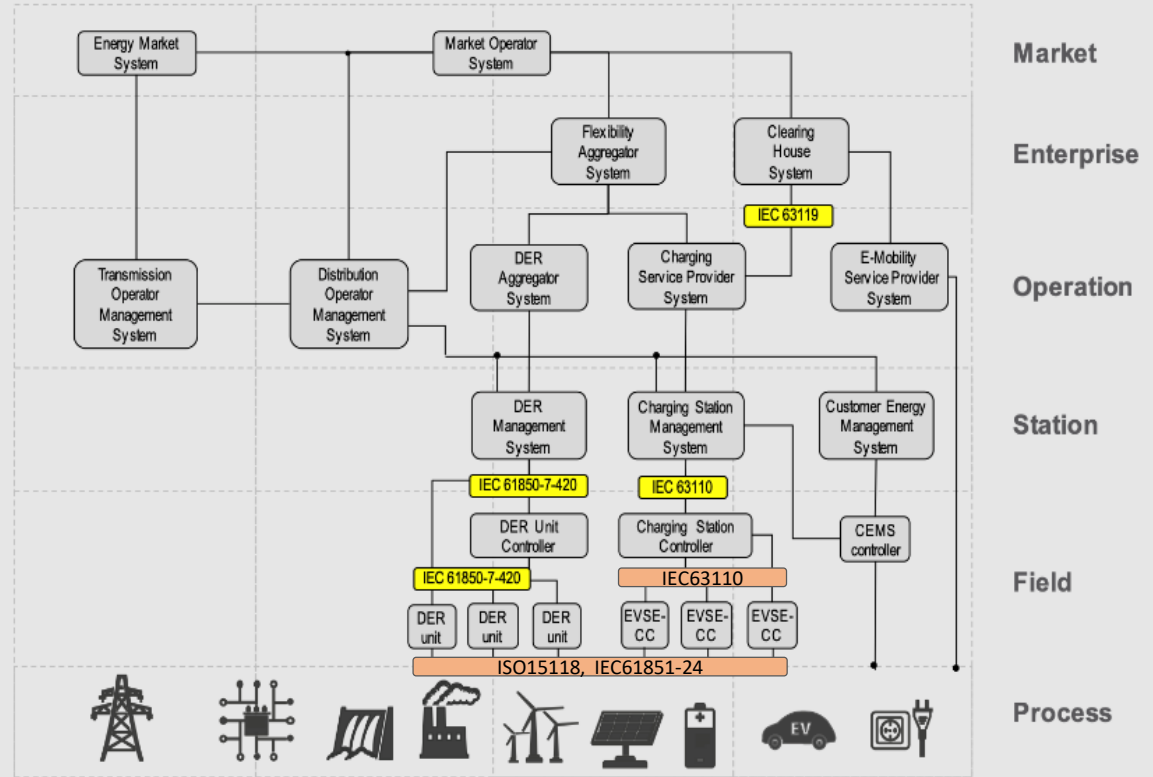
Energy Market System

Market Operator System

Market

Flexibility Aggregator System

Clearing House System

Enterprise

IEC 63119

Transmission Operator Management System

Distribution Operator Management System

DER Aggregator System

Charging Service Provider System

E-Mobility Service Provider System

Operation

DER Management System

Charging Station Management System

Customer Energy Management System

Station

IEC 61850-7-420

IEC 63110

DER Unit Controller

Charging Station Controller

CEMS controller

IEC 61850-7-420

IEC63110

Field

DER unit

DER unit

DER unit

EVSE-CC

EVSE-CC

EVSE-CC

ISO15118, IEC61851-24

EV

Process